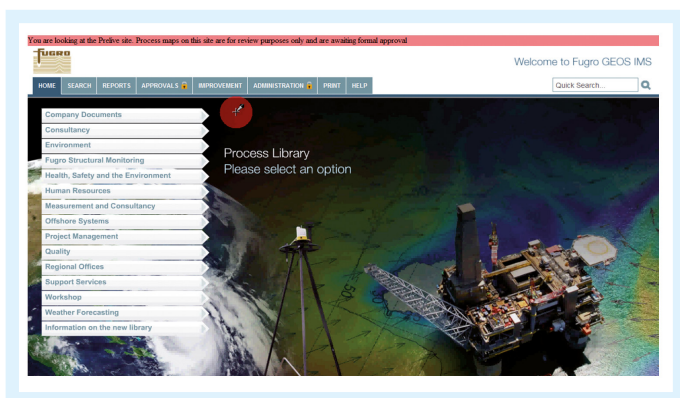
You are looking at the Prelive site. Process maps on this site are for review purposes only and are awaiting formal approval

Fugro

Welcome to Fugro GEOS IMS

HOME SEARCH REPORTS APPROVALS IMPROVEMENT ADMINISTRATION PRINT HELP

Quick Search...

Company Documents
Consultancy
Environment
Fugro Structural Monitoring
Health, Safety and the Environment
Human Resources
Measurement and Consultancy
Offshore Systems
Project Management
Quality
Regional Offices
Support Services
Workshop
Weather Forecasting
Information on the new library

Process Library
Please select an option